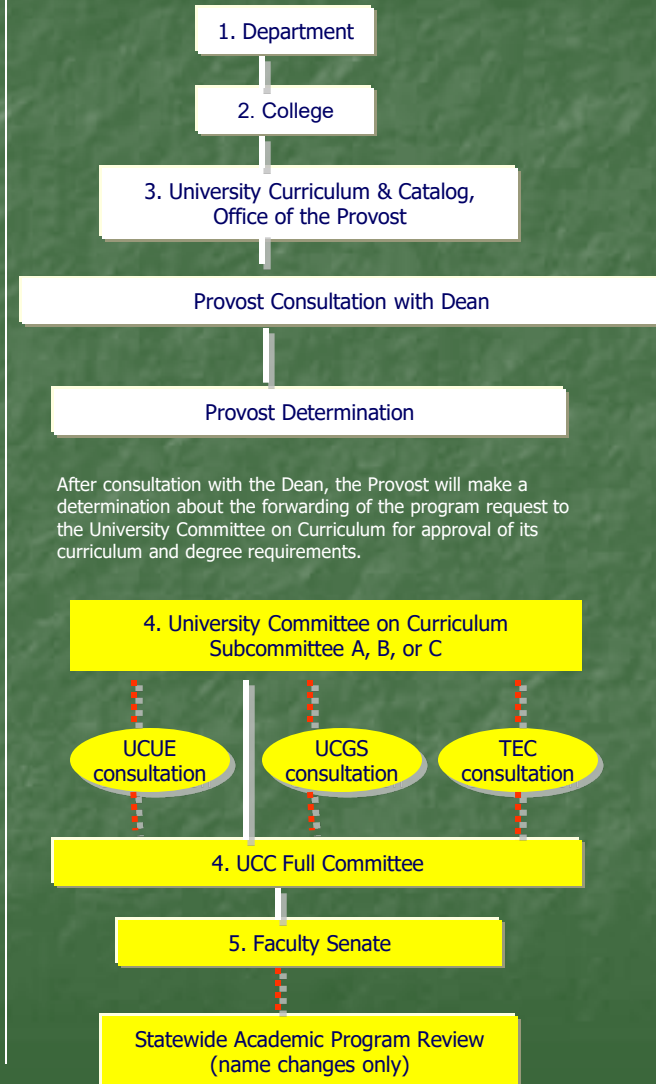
1. Department

2. College

3. University Curriculum & Catalog, Office of the Provost

Provost Consultation with Dean

Provost Determination

After consultation with the Dean, the Provost will make a determination about the forwarding of the program request to the University Committee on Curriculum for approval of its curriculum and degree requirements.

4. University Committee on Curriculum Subcommittee A, B, or C

UCUE consultation

UCGS consultation

TEC consultation

4. UCC Full Committee

5. Faculty Senate

Statewide Academic Program Review (name changes only)